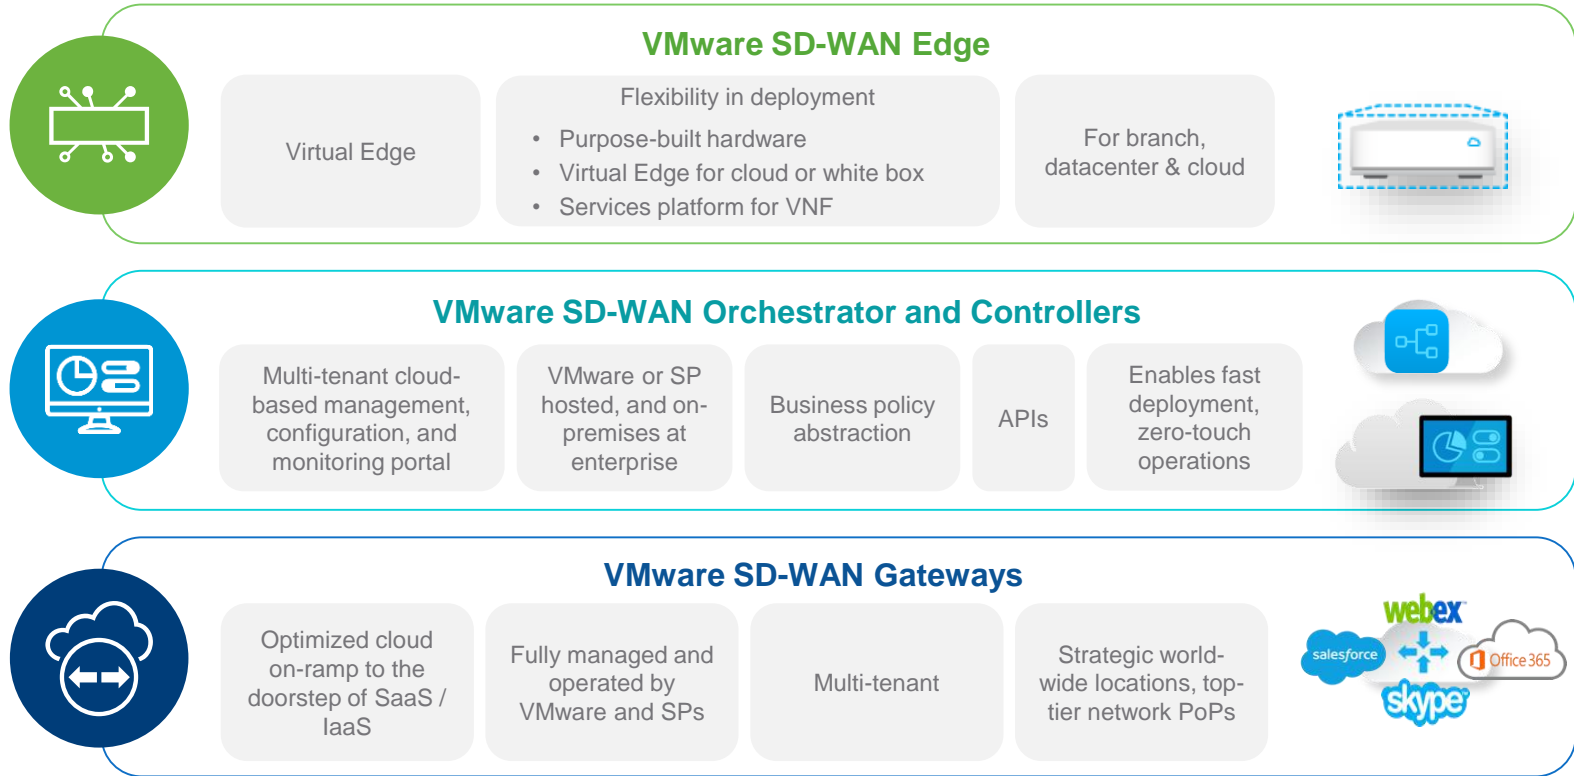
VMware SD-WAN Edge

Virtual Edge

Flexibility in deployment

- Purpose-built hardware
- Virtual Edge for cloud or white box
- Services platform for VNF

For branch, datacenter & cloud

VMware SD-WAN Orchestrator and Controllers

Multi-tenant cloud-based management, configuration, and monitoring portal

VMware or SP hosted, and on-premises at enterprise

Business policy abstraction

APIs

Enables fast deployment, zero-touch operations

VMware SD-WAN Gateways

Optimized cloud on-ramp to the doorstep of SaaS / IaaS

Fully managed and operated by VMware and SPs

Multi-tenant

Strategic world-wide locations, top-tier network PoPs

webex

salesforce

Office 365

skype